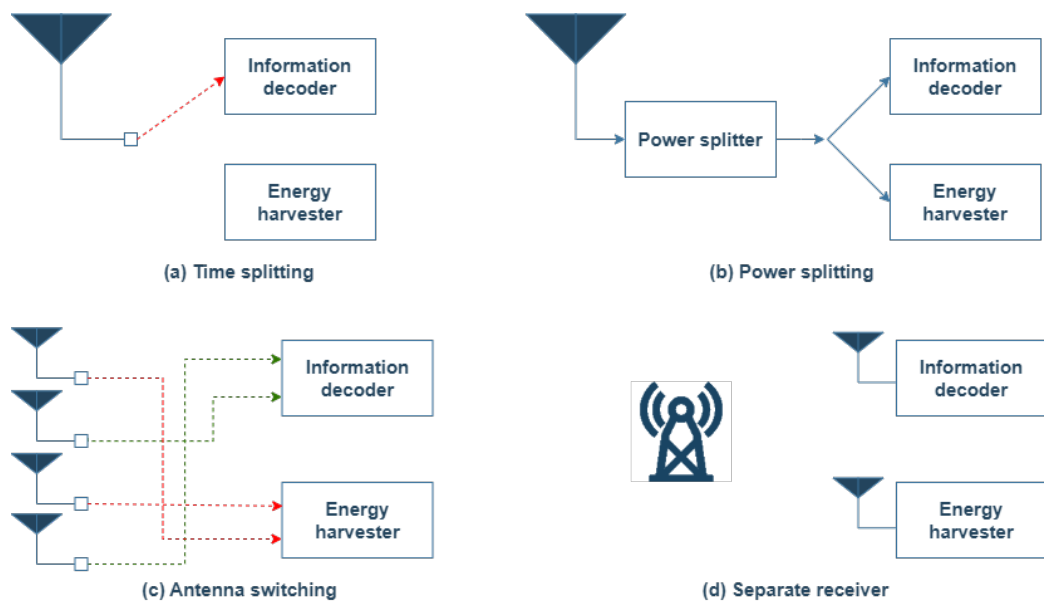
Information decoder

Energy harvester

(a) Time splitting

Power splitter

Information decoder

Energy harvester

(b) Power splitting

Information decoder

Energy harvester

(c) Antenna switching

Information decoder

Energy harvester

(d) Separate receiver